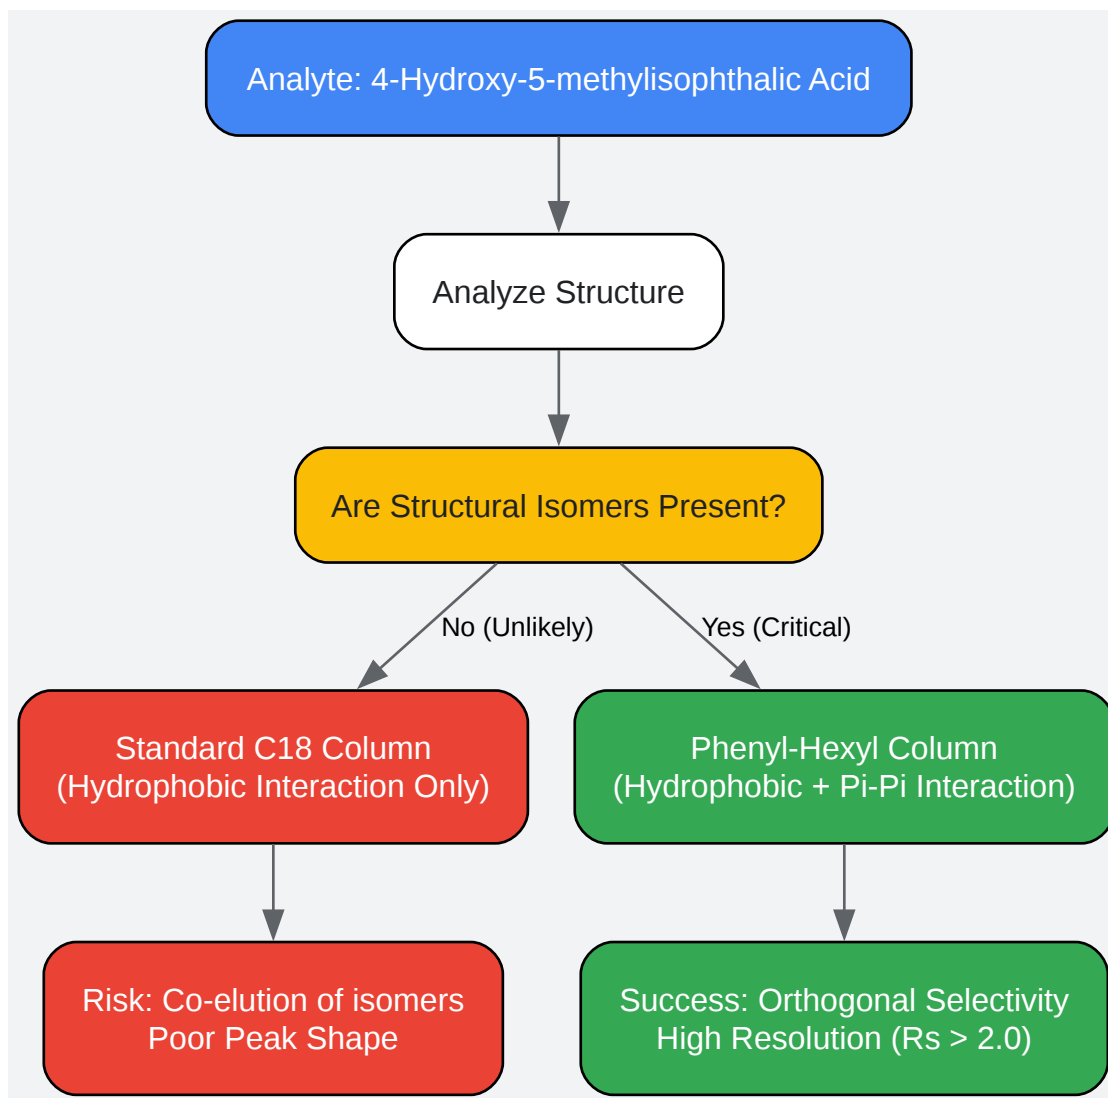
Analyte: 4-Hydroxy-5-methylisophthalic Acid

Analyze Structure

Are Structural Isomers Present?

No (Unlikely)

Yes (Critical)

Standard C18 Column
(Hydrophobic Interaction Only)

Phenyl-Hexyl Column
(Hydrophobic + Pi-Pi Interaction)

Risk: Co-elution of isomers
Poor Peak Shape

Success: Orthogonal Selectivity
High Resolution (Rs > 2.0)